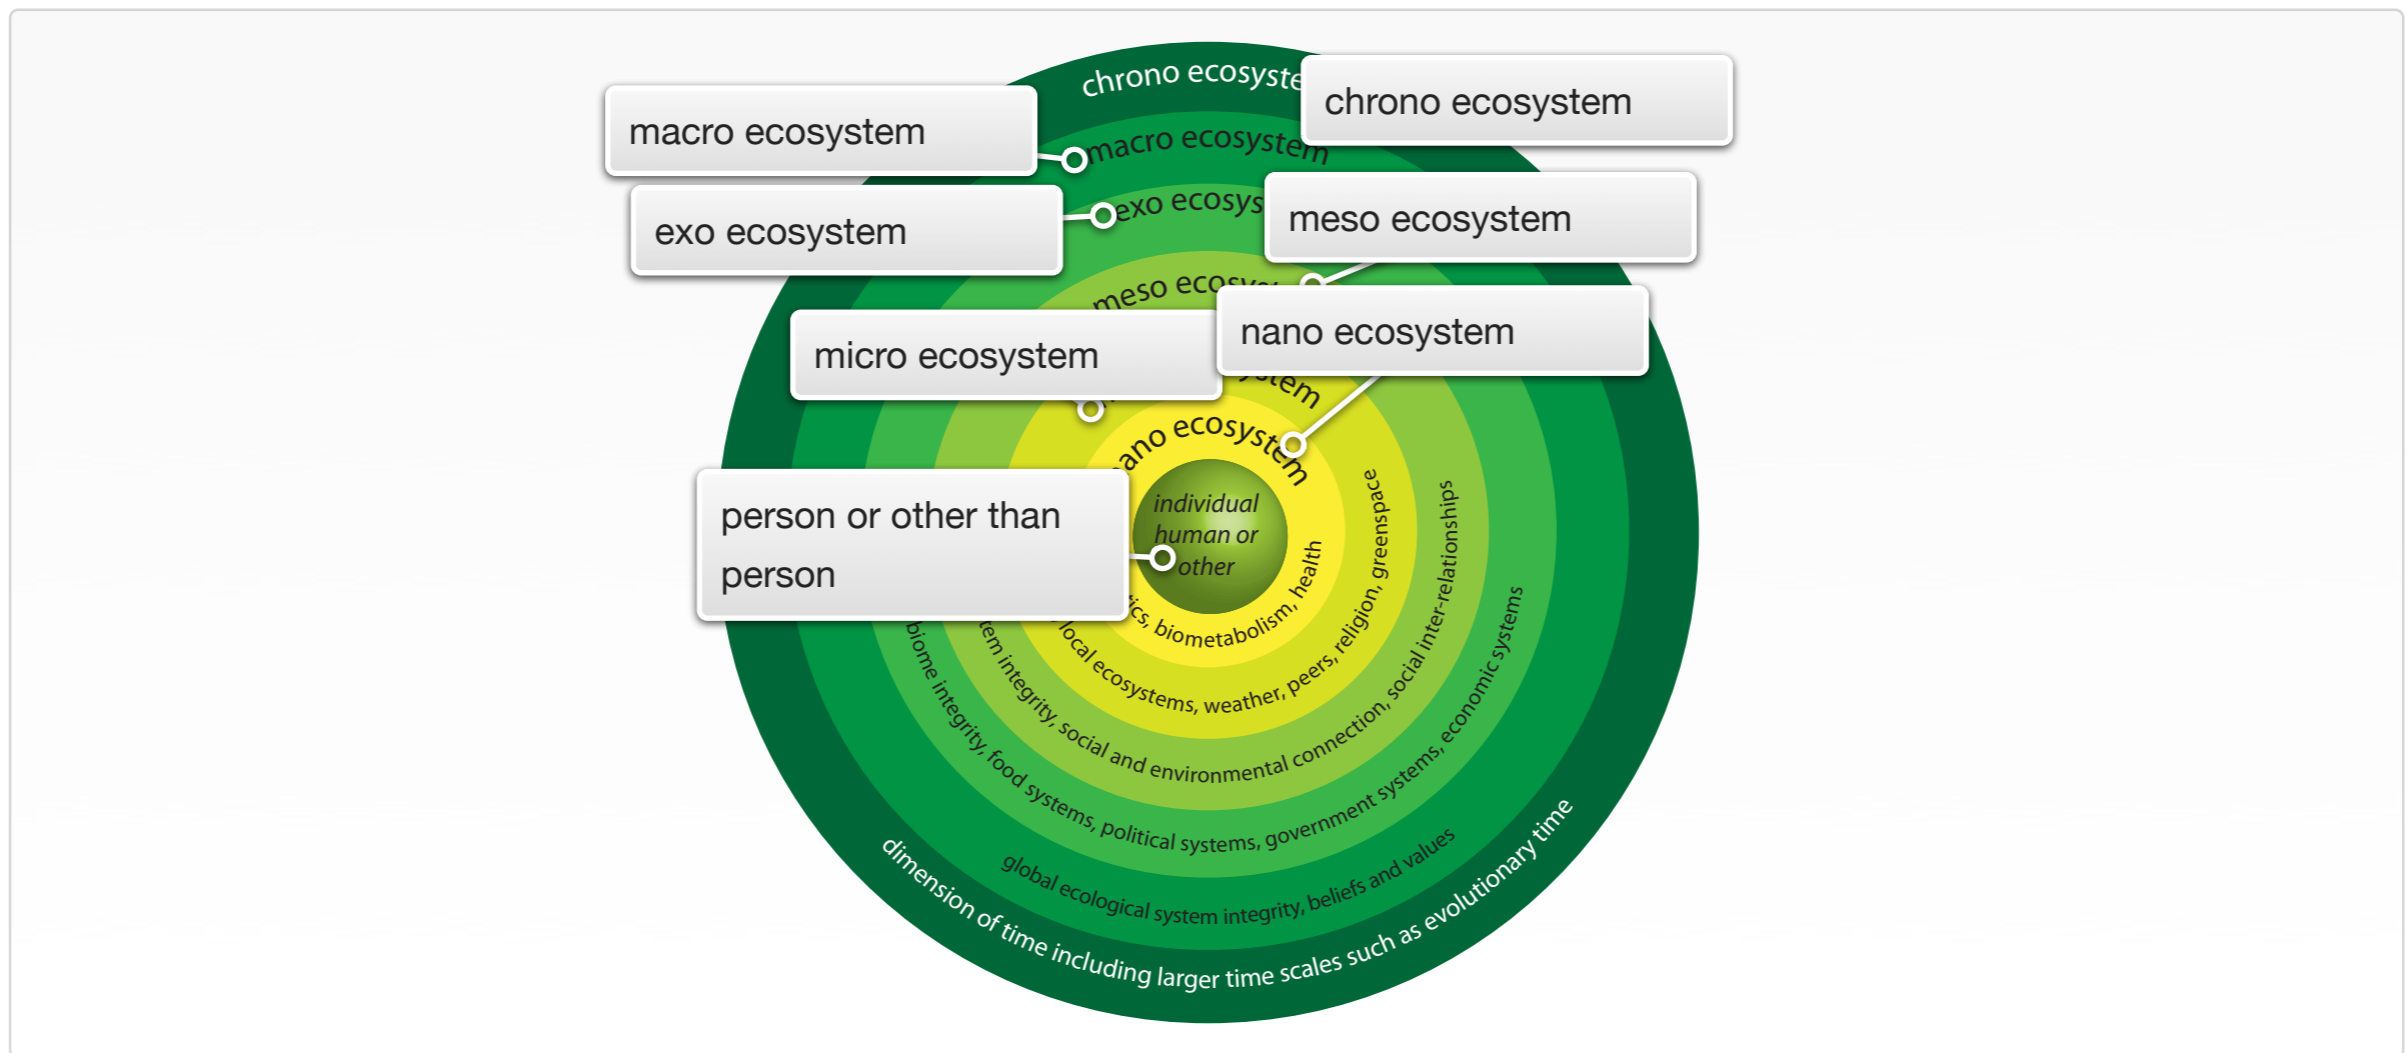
chrono ecosyste

chrono ecosystem

macro ecosystem

macro ecosystem

exo ecosys

exo ecosystem

meso ecosystem

meso ecosys

micro ecosystem

nano ecosystem

stem

ano ecosystem

individual human or other

person or other than person

ics, biometabolism, health

local ecosystems, weather, peers, religion, greenspace

tem integrity, social and environmental connection, social inter-relationships

biome integrity, food systems, political systems, government systems, economic systems

global ecological system integrity, beliefs and values

dimension of time including larger time scales such as evolutionary time